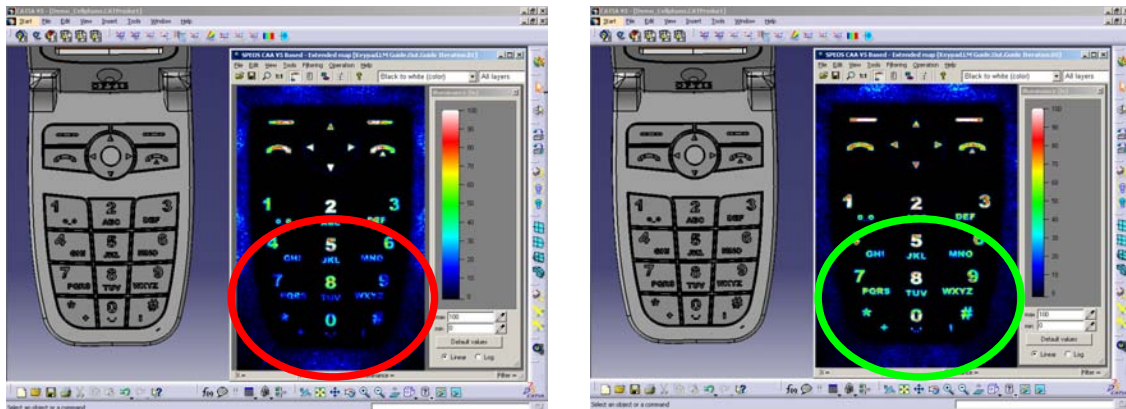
CATIA V5 - [Demo_Cellphone.CATProduct]
Start File Edit View Insert Tools Window Help
SPEOS CAA V5 Based - Extended map [Keypad.LM Guide.Out.Guide Iteration.01]
File Edit View Tools Filtering Operation Help
Black to white (color)
All layers
1 2 ABC 3 DEF 4 GHI 5 JKL 6 MNO 7 PQRS 8 TUV 9 WXYZ * 0 #
1 2 ABC 3 DEF 4 GHI 5 JKL 6 MNO 7 PQRS 8 TUV 9 WXYZ * 0 #
100
90
80
70
60
50
40
30
20
10
0
max 100
min 0
Default values
Linear Log
Filter
Select an object or a command

CATIA V5 - [Demo_Cellphone.CATProduct]
Start File Edit View Insert Tools Window Help
SPEOS CAA V5 Based - Extended map [Keypad.LM Guide.Out.Guide Iteration.01]
File Edit View Tools Filtering Operation Help
Black to white (color)
All layers
1 2 ABC 3 DEF 4 GHI 5 JKL 6 MNO 7 PQRS 8 TUV 9 WXYZ * 0 #
1 2 ABC 3 DEF 4 GHI 5 JKL 6 MNO 7 PQRS 8 TUV 9 WXYZ * 0 #
100
90
80
70
60
50
40
30
20
10
0
max 100
min 0
Default values
Linear Log
Filter
Select an object or a command